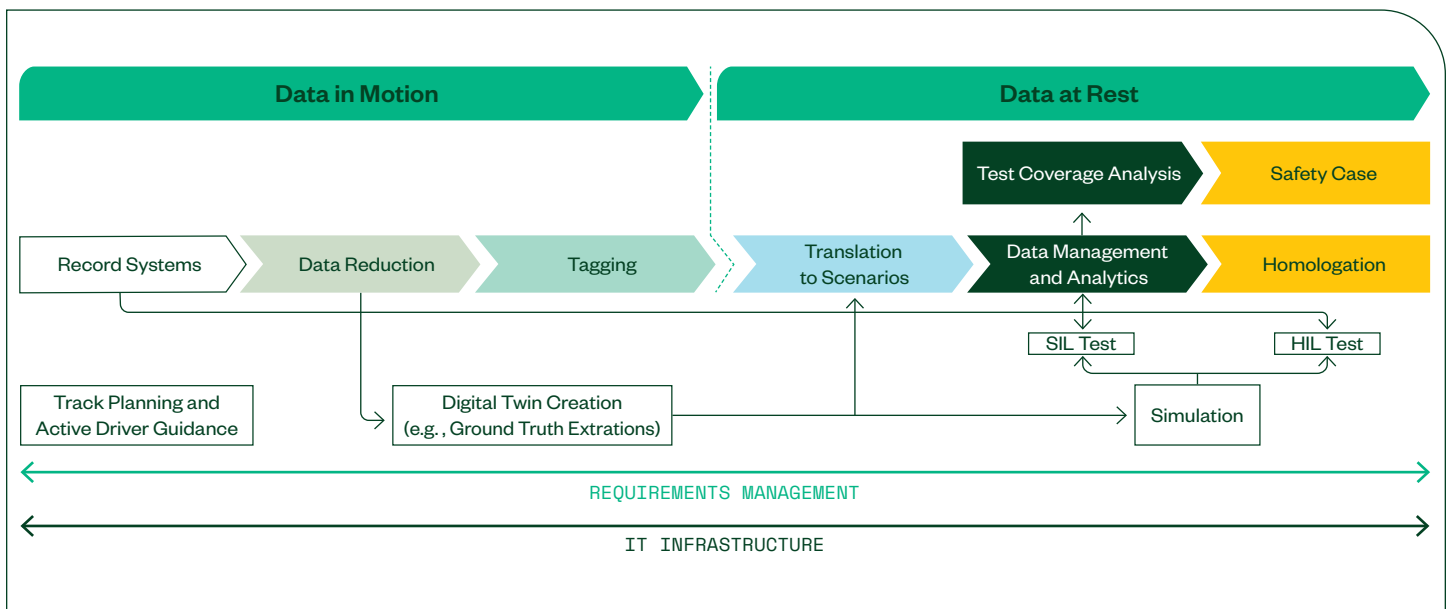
Data in Motion

Data at Rest

Test Coverage Analysis

Safety Case

Record Systems

Data Reduction

Tagging

Translation to Scenarios

Data Management and Analytics

Homologation

SIL Test

HIL Test

Track Planning and Active Driver Guidance

Digital Twin Creation (e.g. , Ground Truth Extrations)

Simulation

REQUIREMENTS MANAGEMENT

IT INFRASTRUCTURE